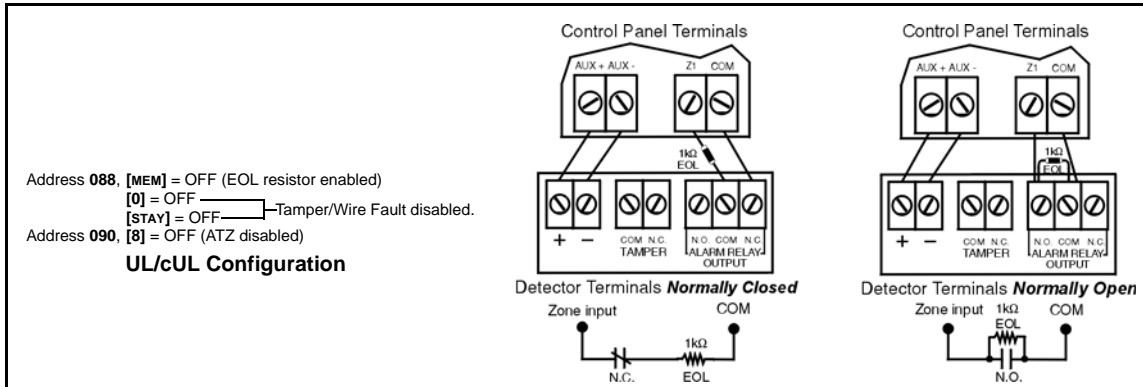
Address **088**, **[MEM]** = OFF (EOL resistor enabled)
**[0]** = OFF
**[STAY]** = OFF
Tamper/Wire Fault disabled.
Address **090**, **[8]** = OFF (ATZ disabled)

**UL/cUL Configuration**

Control Panel Terminals

AUX + AUX - Z1 COM

1kΩ EOL

+ − COM N.C. TAMPER N.O. COM N.C. ALARM RELAY OUTPUT

Detector Terminals ***Normally Closed***

Zone input COM

1kΩ

N.C. EOL

Control Panel Terminals

AUX + AUX - Z1 COM

1kΩ EOL

+ − COM N.C. TAMPER N.O. COM N.C. ALARM RELAY OUTPUT

Detector Terminals ***Normally Open***

Zone input 1kΩ EOL COM

N.O.